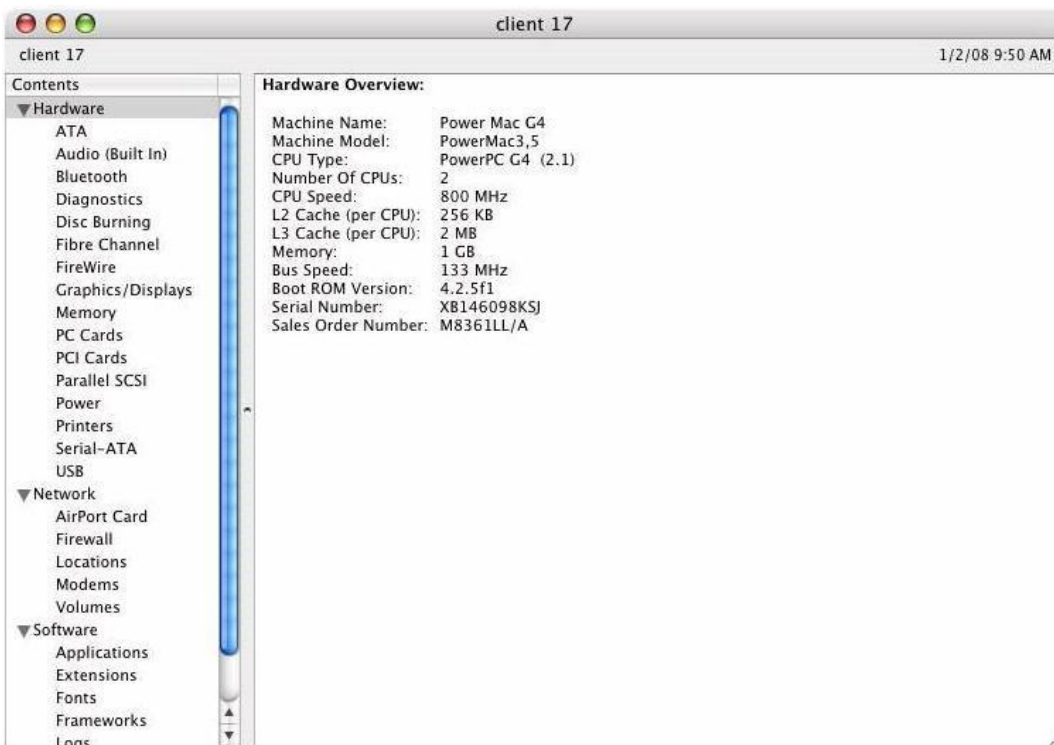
client 17

client 17

1/2/08 9:50 AM

Contents

Hardware
ATA
Audio (Built In)
Bluetooth
Diagnostics
Disc Burning
Fibre Channel
FireWire
Graphics/Displays
Memory
PC Cards
PCI Cards
Parallel SCSI
Power
Printers
Serial-ATA
USB
Network
AirPort Card
Firewall
Locations
Modems
Volumes
Software
Applications
Extensions
Fonts
Frameworks
Logs

Hardware Overview:

| | |
|---|---|
| Machine Name: | Power Mac G4 |
| Machine Model: | PowerMac3,5 |
| CPU Type: | PowerPC G4 (2.1) |
| Number Of CPUs: | 2 |
| CPU Speed: | 800 MHz |
| L2 Cache (per CPU): | 256 KB |
| L3 Cache (per CPU): | 2 MB |
| Memory: | 1 GB |
| Bus Speed: | 133 MHz |
| Boot ROM Version: | 4.2.5f1 |
| Serial Number: | XB146098KSJ |
| Sales Order Number: | M8361LL/A |